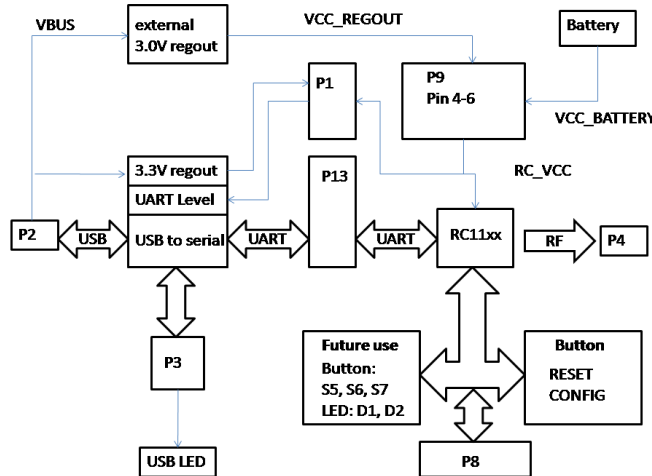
VBUS

external
3.0V regout

VCC_REGOUT

Battery

P1

P9
Pin 4-6

VCC_BATTERY

RC_VCC

3.3V regout

UART Level

P13

P2

USB

USB to serial

UART

UART

RC11xx

RF

P4

P3

Future use
Button:
S5, S6, S7
LED: D1, D2

Button
RESET
CONFIG

USB LED

P8